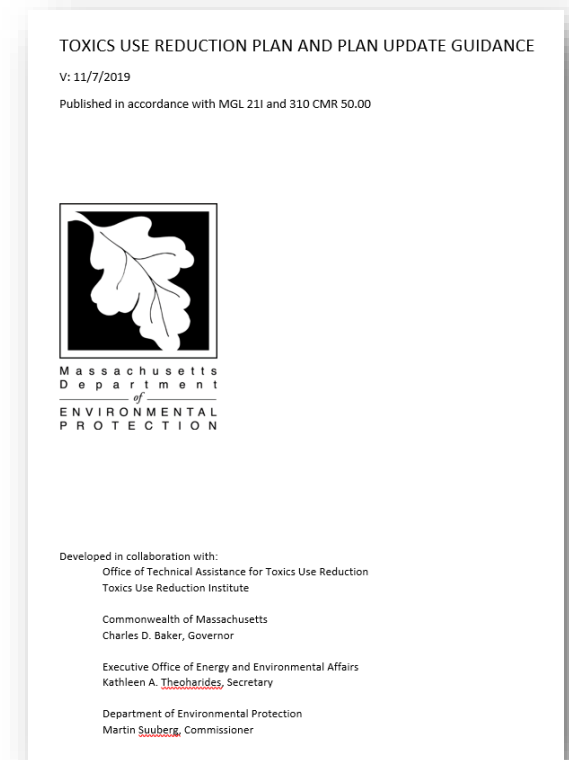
TOXICS USE REDUCTION PLAN AND PLAN UPDATE GUIDANCE

V: 11/7/2019

Published in accordance with MGL 21I and 310 CMR 50.00

Massachusetts
Department
of
ENVIRONMENTAL
PROTECTION

Developed in collaboration with:
Office of Technical Assistance for Toxics Use Reduction
Toxics Use Reduction Institute

Commonwealth of Massachusetts
Charles D. Baker, Governor

Executive Office of Energy and Environmental Affairs
Kathleen A. Theoharides, Secretary

Department of Environmental Protection
Martin Suuberg, Commissioner